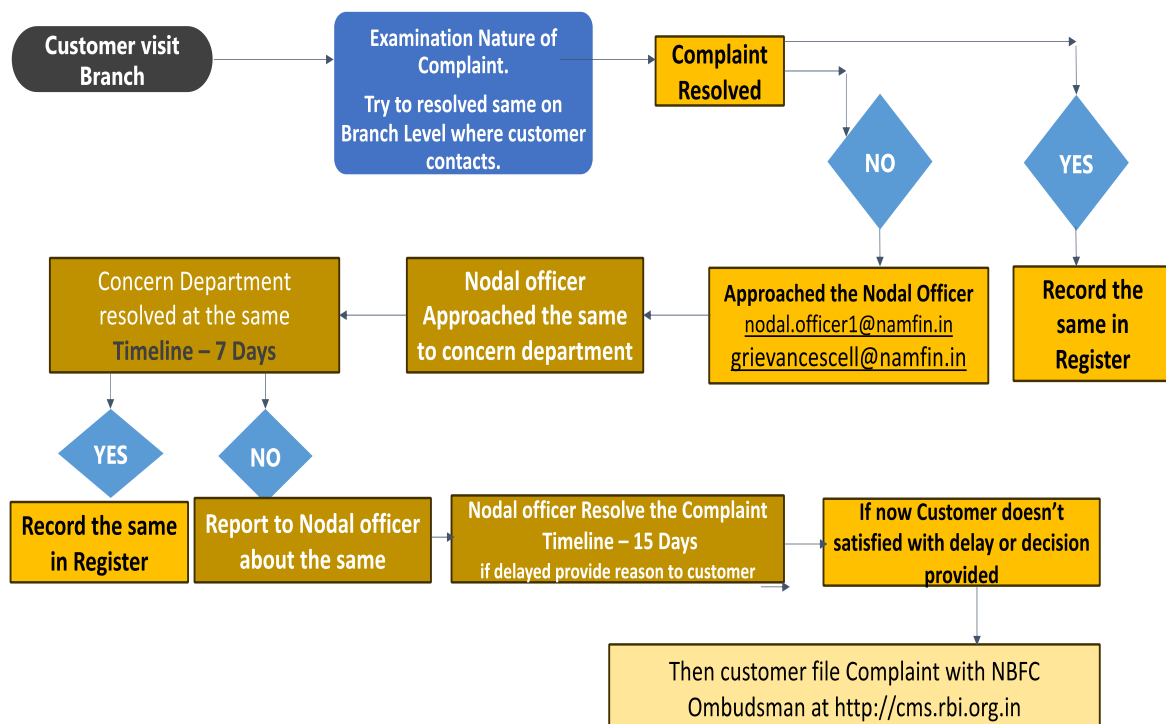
Customer visit Branch

Examination Nature of Complaint.

Try to resolved same on Branch Level where customer contacts.

Complaint Resolved

NO

YES

Approached the Nodal Officer
nodal.officer1@namfin.in
grievancescell@namfin.in

Record the same in Register

Nodal officer Approached the same to concern department

Concern Department resolved at the same Timeline – 7 Days

YES

NO

Record the same in Register

Report to Nodal officer about the same

Nodal officer Resolve the Complaint
Timeline – 15 Days
if delayed provide reason to customer

If now Customer doesn't satisfied with delay or decision provided

Then customer file Complaint with NBFC Ombudsman at http://cms.rbi.org.in